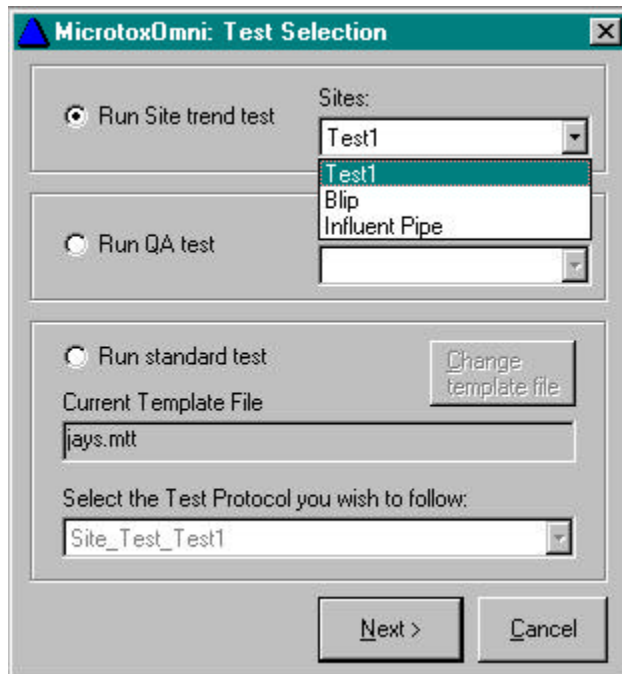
MicrotoxOmni: Test Selection

Run Site trend test

Sites:

Test1

Test1
Blip
Influent Pipe

Run QA test

Run standard test

Change template file

Current Template File

jays.mtt

Select the Test Protocol you wish to follow:

Site_Test_Test1

Next >

Cancel